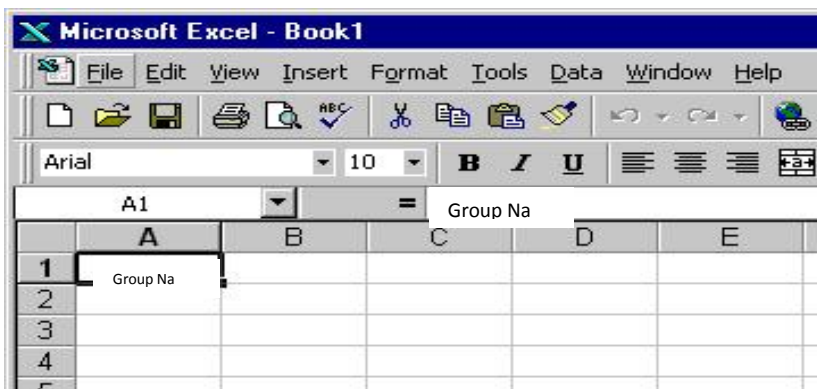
Microsoft Excel - Book1

File Edit View Insert Format Tools Data Window Help

Arial 10 B I U

A1 = Group Na

|   | A | B | C | D | E |
|---|---|---|---|---|---|
| 1 | Group Na | | | | |
| 2 | | | | | |
| 3 | | | | | |
| 4 | | | | | |
| 5 | | | | | |